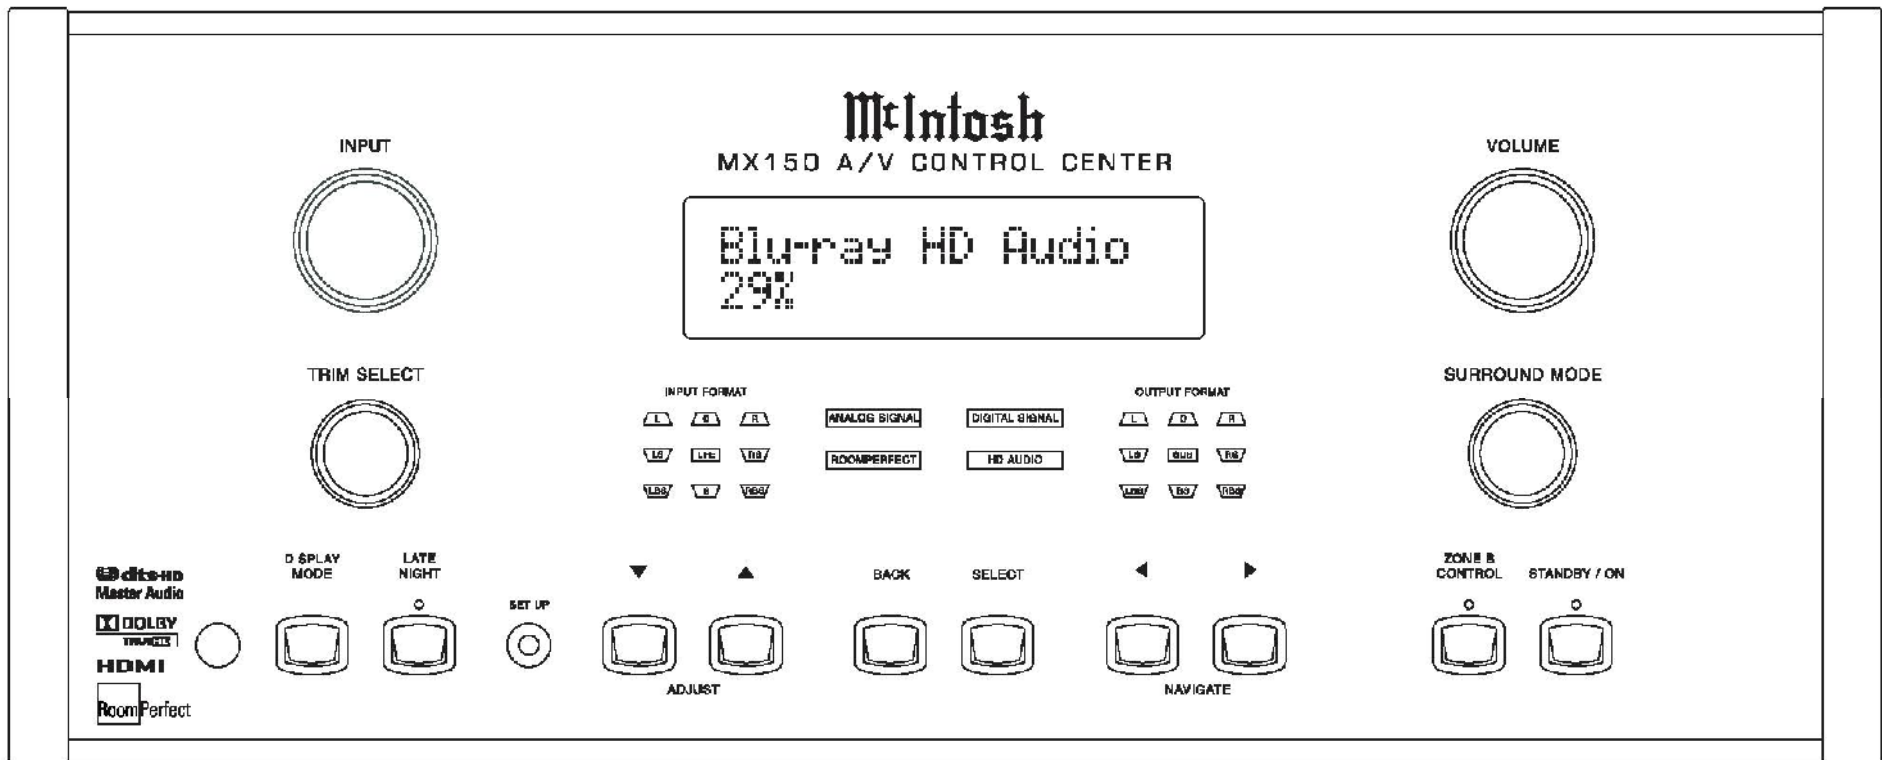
McIntosh
MX150 A/V CONTROL CENTER

INPUT

VOLUME

Blu-ray HD Audio
29%

TRIM SELECT

SURROUND MODE

INPUT FORMAT

L C R
LS LFE RS
LBS S RBS

ANALOG SIGNAL
ROOMPERFECT

DIGITAL SIGNAL
HD AUDIO

OUTPUT FORMAT

L C R
LS SUB RS
LBS BS RBS

dts-HD Master Audio
DOLBY TRUEHD
HDMI
RoomPerfect

D SPLAY MODE

LATE NIGHT

SET UP

▼ ▲
ADJUST

BACK

SELECT

◀ ▶
NAVIGATE

ZONE B CONTROL

STANDBY / ON